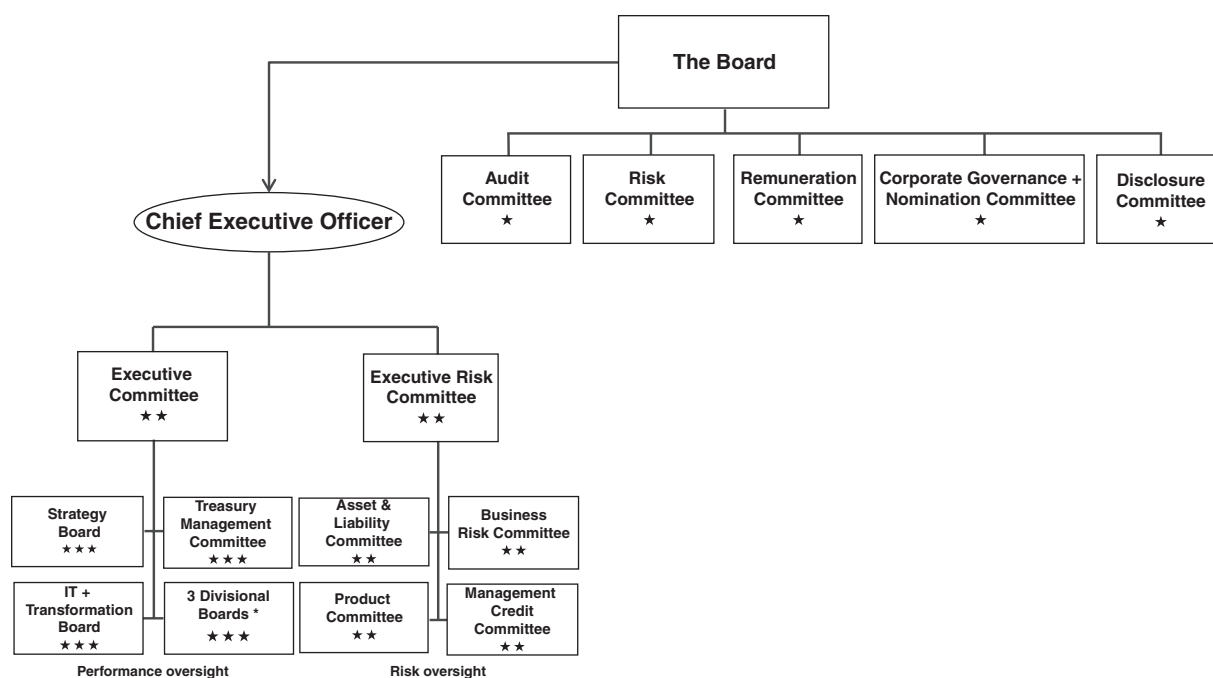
The Board

Audit Committee
★

Risk Committee
★

Remuneration Committee
★

Corporate Governance + Nomination Committee
★

Disclosure Committee
★

Chief Executive Officer

Executive Committee
★★

Executive Risk Committee
★★

Strategy Board
★★★

Treasury Management Committee
★★★

IT + Transformation Board
★★★

3 Divisional Boards *
★★★

Asset & Liability Committee
★★

Business Risk Committee
★★

Product Committee
★★

Management Credit Committee
★★

Performance oversight

Risk oversight